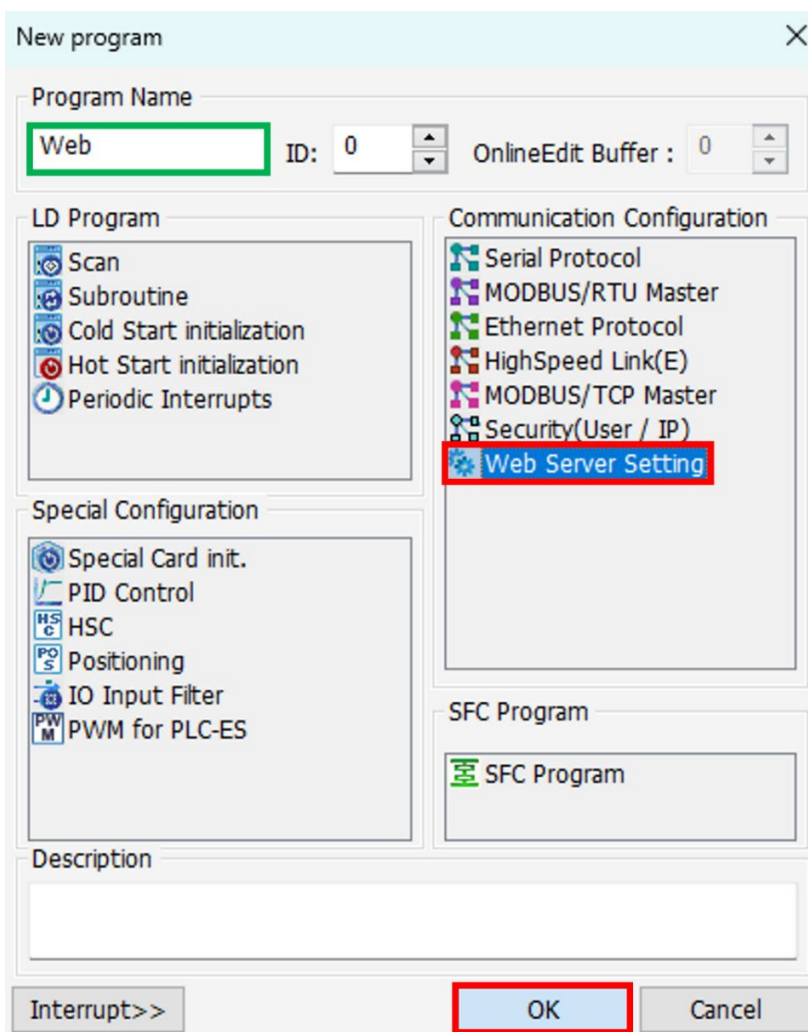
New program

Program Name

Web

ID: 0

OnlineEdit Buffer : 0

LD Program

Scan
Subroutine
Cold Start initialization
Hot Start initialization
Periodic Interrupts

Communication Configuration

Serial Protocol
MODBUS/RTU Master
Ethernet Protocol
HighSpeed Link(E)
MODBUS/TCP Master
Security(User / IP)
Web Server Setting

Special Configuration

Special Card init.
PID Control
HSC
Positioning
IO Input Filter
PWM for PLC-ES

SFC Program

SFC Program

Description

Interrupt>>

OK

Cancel